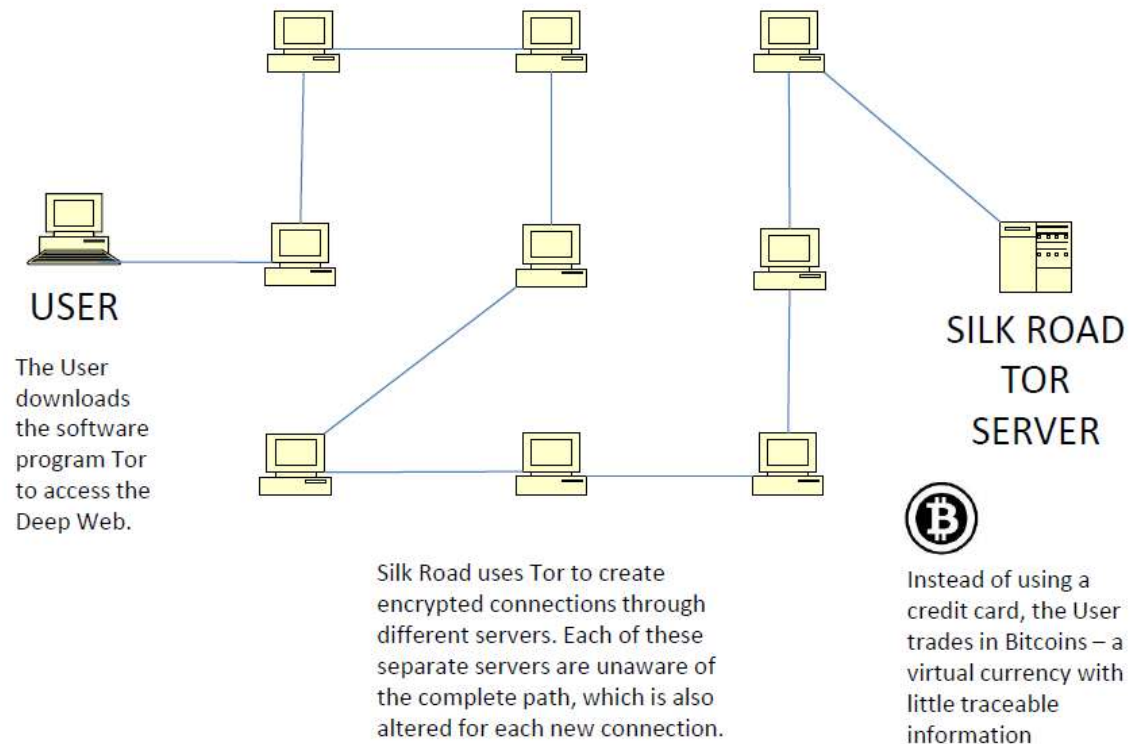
USER

The User downloads the software program Tor to access the Deep Web.

SILK ROAD TOR SERVER

Silk Road uses Tor to create encrypted connections through different servers. Each of these separate servers are unaware of the complete path, which is also altered for each new connection.

Instead of using a credit card, the User trades in Bitcoins – a virtual currency with little traceable information